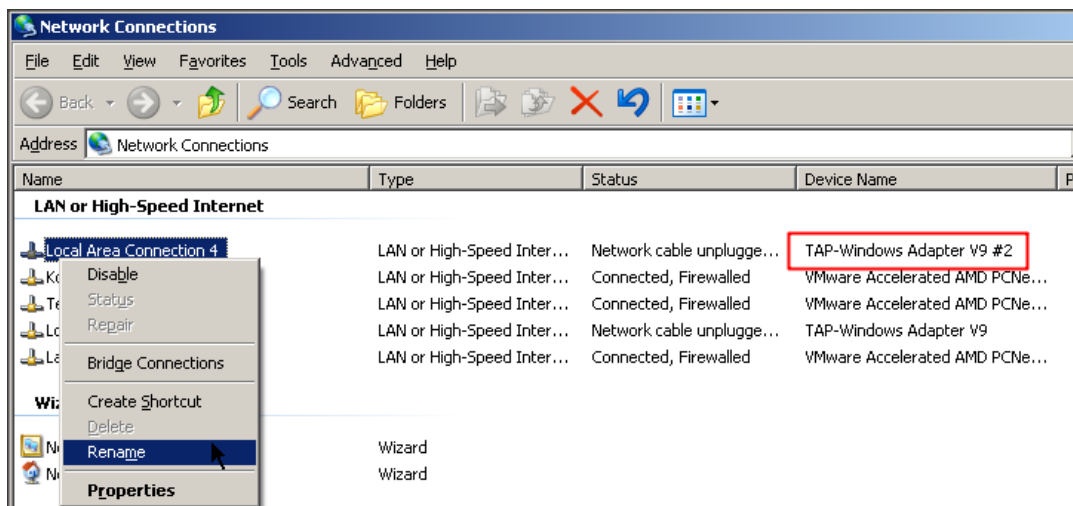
Network Connections

File Edit View Favorites Tools Advanced Help

Back Search Folders

Address Network Connections

| Name | Type | Status | Device Name | P |
|---|---|---|---|---|
| LAN or High-Speed Internet | | | | |
| Local Area Connection 4 | LAN or High-Speed Inter… | Network cable unplugge… | TAP-Windows Adapter V9 #2 | |
| Ko | LAN or High-Speed Inter… | Connected, Firewalled | VMware Accelerated AMD PCNe… | |
| Te | LAN or High-Speed Inter… | Connected, Firewalled | VMware Accelerated AMD PCNe… | |
| Lo | LAN or High-Speed Inter… | Network cable unplugge… | TAP-Windows Adapter V9 | |
| La | LAN or High-Speed Inter… | Connected, Firewalled | VMware Accelerated AMD PCNe… | |
| Wiz | | | | |
| N | Wizard | | | |
| N | Wizard | | | |

Disable
Status
Repair
Bridge Connections
Create Shortcut
Delete
Rename
Properties